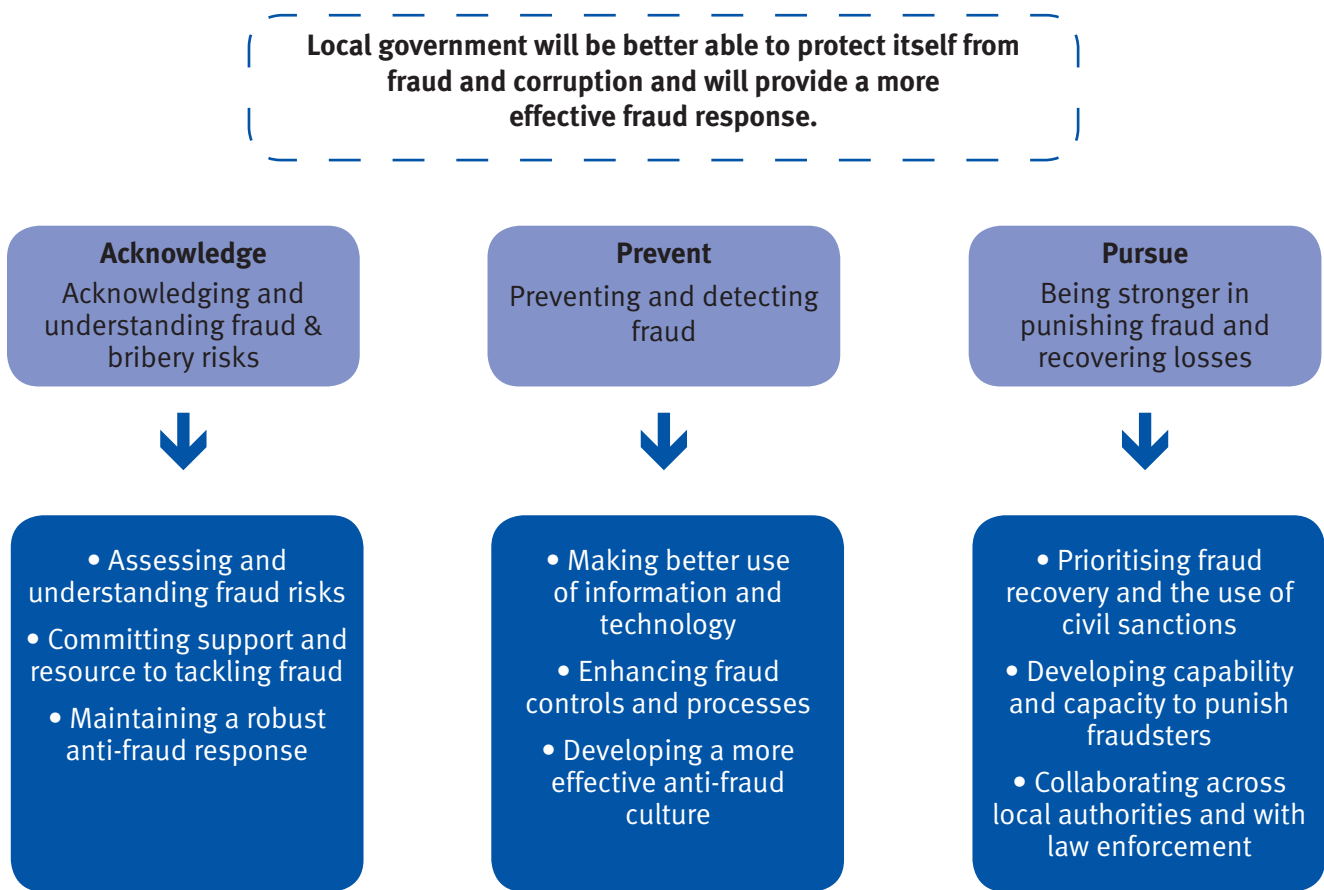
Local government will be better able to protect itself from fraud and corruption and will provide a more effective fraud response.

Acknowledge
Acknowledging and understanding fraud & bribery risks

• Assessing and understanding fraud risks
• Committing support and resource to tackling fraud
• Maintaining a robust anti-fraud response

Prevent
Preventing and detecting fraud

• Making better use of information and technology
• Enhancing fraud controls and processes
• Developing a more effective anti-fraud culture

Pursue
Being stronger in punishing fraud and recovering losses

• Prioritising fraud recovery and the use of civil sanctions
• Developing capability and capacity to punish fraudsters
• Collaborating across local authorities and with law enforcement